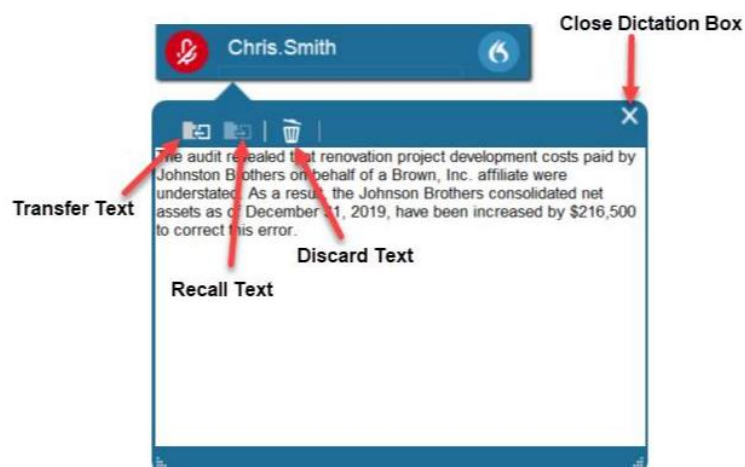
Close Dictation Box

Chris.Smith

The audit revealed that renovation project development costs paid by Johnston Brothers on behalf of a Brown, Inc. affiliate were understated. As a result, the Johnson Brothers consolidated net assets as of December 31, 2019, have been increased by $216,500 to correct this error.

Transfer Text

Discard Text

Recall Text